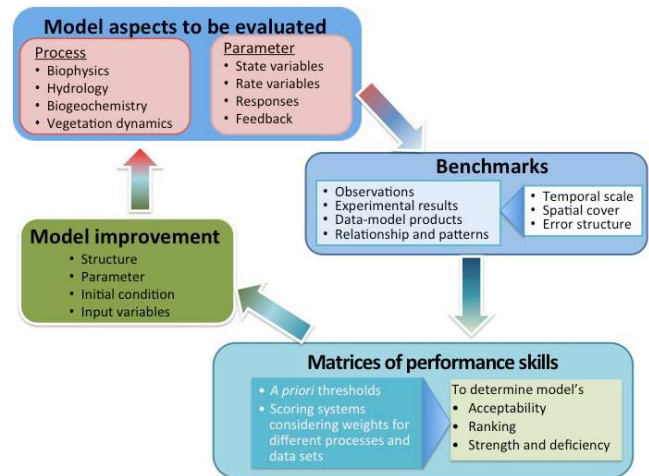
Model aspects to be evaluated

Process
• Biophysics
• Hydrology
• Biogeochemistry
• Vegetation dynamics

Parameter
• State variables
• Rate variables
• Responses
• Feedback

Benchmarks

• Observations
• Experimental results
• Data-model products
• Relationship and patterns

• Temporal scale
• Spatial cover
• Error structure

Model improvement
• Structure
• Parameter
• Initial condition
• Input variables

Matrices of performance skills

• *A priori* thresholds
• Scoring systems considering weights for different processes and data sets

To determine model's
• Acceptability
• Ranking
• Strength and deficiency